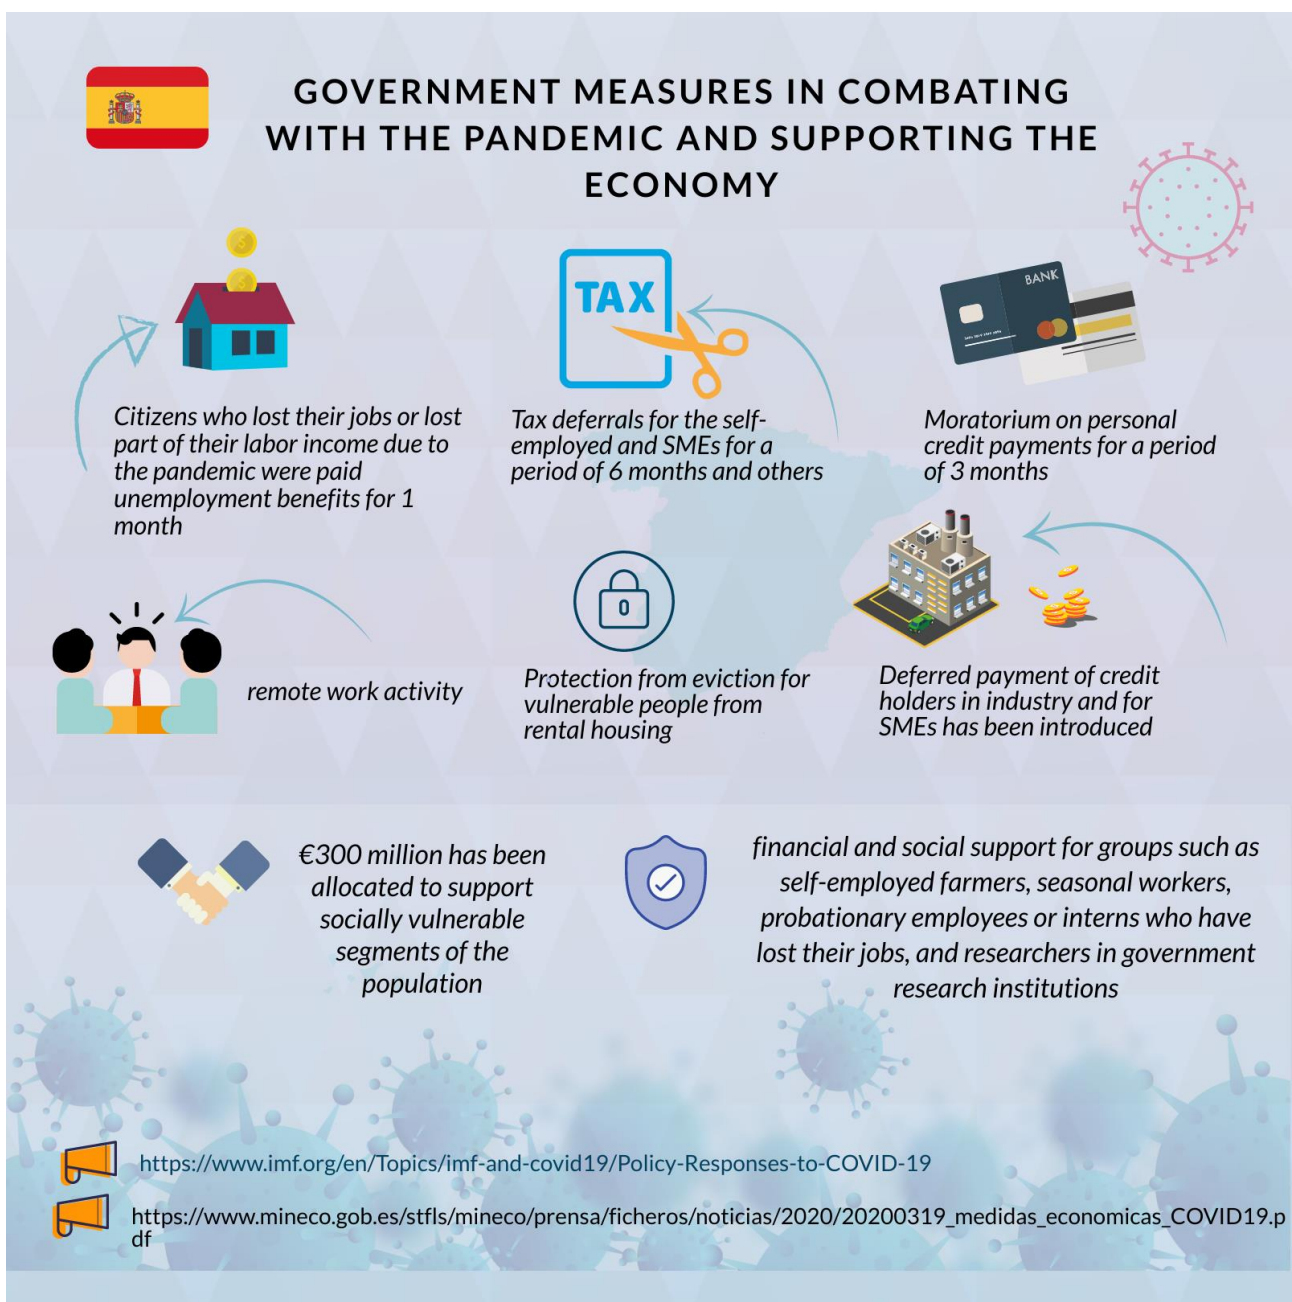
GOVERNMENT MEASURES IN COMBATING WITH THE PANDEMIC AND SUPPORTING THE ECONOMY

TAX

BANK

Citizens who lost their jobs or lost part of their labor income due to the pandemic were paid unemployment benefits for 1 month

Tax deferrals for the self-employed and SMEs for a period of 6 months and others

Moratorium on personal credit payments for a period of 3 months

remote work activity

Protection from eviction for vulnerable people from rental housing

Deferred payment of credit holders in industry and for SMEs has been introduced

€300 million has been allocated to support socially vulnerable segments of the population

financial and social support for groups such as self-employed farmers, seasonal workers, probationary employees or interns who have lost their jobs, and researchers in government research institutions

https://www.imf.org/en/Topics/imf-and-covid19/Policy-Responses-to-COVID-19

https://www.mineco.gob.es/stfls/mineco/prensa/ficheros/noticias/2020/20200319_medidas_economicas_COVID19.pdf